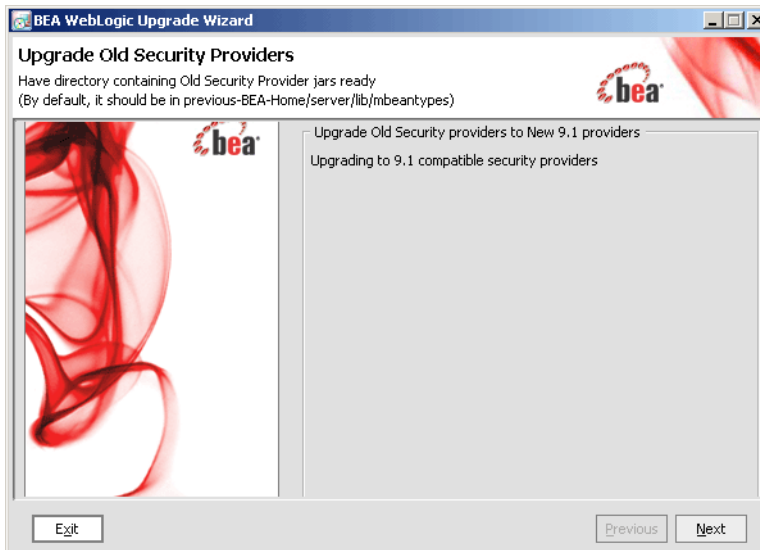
BEA WebLogic Upgrade Wizard

Upgrade Old Security Providers

Have directory containing Old Security Provider jars ready
(By default, it should be in previous-BEA-Home/server/lib/mbeantypes)

bea

bea

Upgrade Old Security providers to New 9.1 providers

Upgrading to 9.1 compatible security providers

Exit

Previous

Next